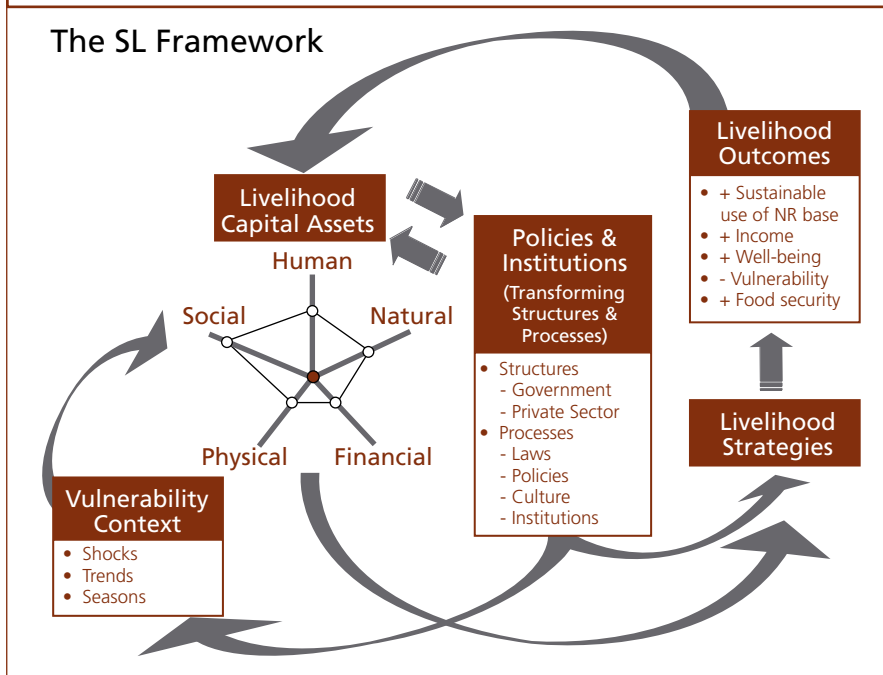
The SL Framework

Livelihood Outcomes
• + Sustainable use of NR base
• + Income
• + Well-being
• - Vulnerability
• + Food security

Livelihood Capital Assets

Human
Social
Natural
Physical
Financial

Policies & Institutions
(Transforming Structures & Processes)
• Structures
- Government
- Private Sector
• Processes
- Laws
- Policies
- Culture
- Institutions

Livelihood Strategies

Vulnerability Context
• Shocks
• Trends
• Seasons